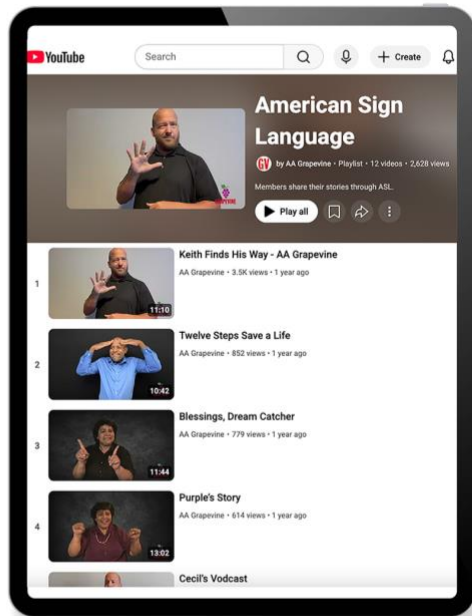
YouTube

Search

+ Create

American Sign Language

by AA Grapevine • Playlist • 12 videos • 2,628 views

Members share their stories through ASL.

Play all

1
11:10
Keith Finds His Way - AA Grapevine
AA Grapevine • 3.5K views • 1 year ago

2
10:42
Twelve Steps Save a Life
AA Grapevine • 852 views • 1 year ago

3
11:44
Blessings, Dream Catcher
AA Grapevine • 779 views • 1 year ago

4
13:02
Purple's Story
AA Grapevine • 614 views • 1 year ago

Cecil's Vodcast